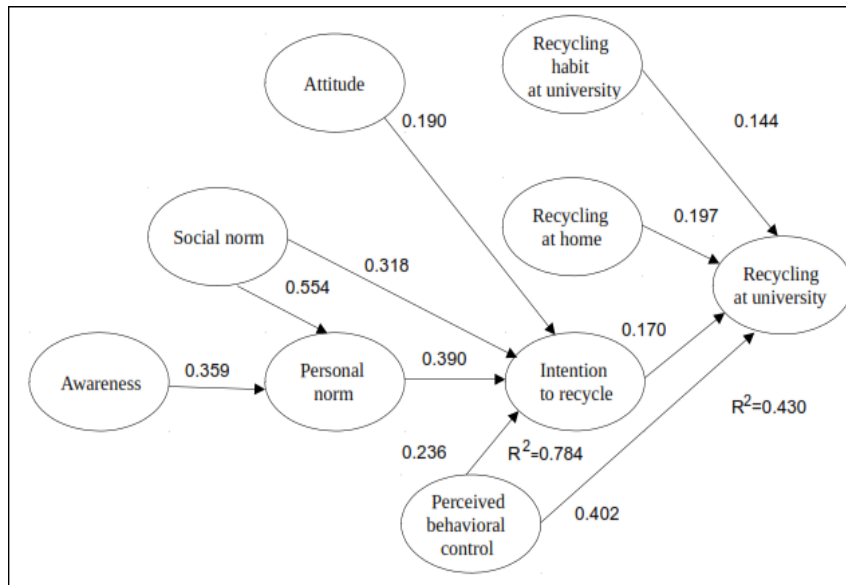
Attitude

0.190

Recycling habit at university

0.144

Recycling at home

0.197

Social norm

0.318

0.554

Recycling at university

0.170

Awareness

0.359

Personal norm

0.390

Intention to recycle

$R^2$=0.430

0.236

$R^2$=0.784

Perceived behavioral control

0.402